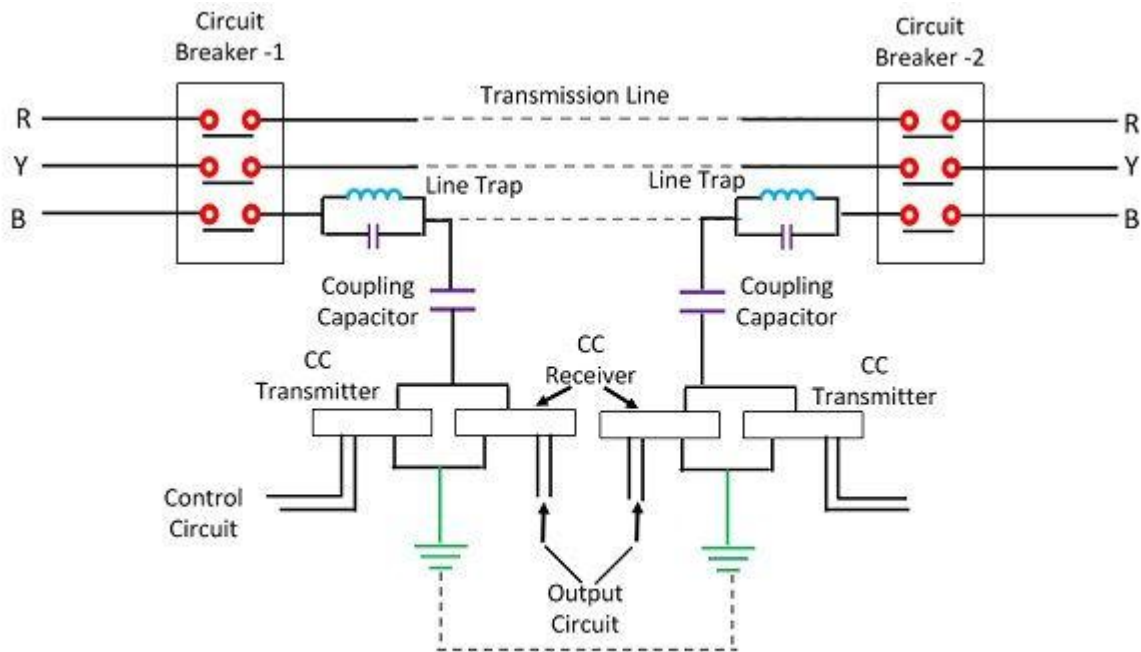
Circuit Breaker -1

Circuit Breaker -2

Transmission Line

R
Y
B

R
Y
B

Line Trap

Line Trap

Coupling Capacitor

Coupling Capacitor

CC Transmitter

CC Receiver

CC Transmitter

Control Circuit

Output Circuit